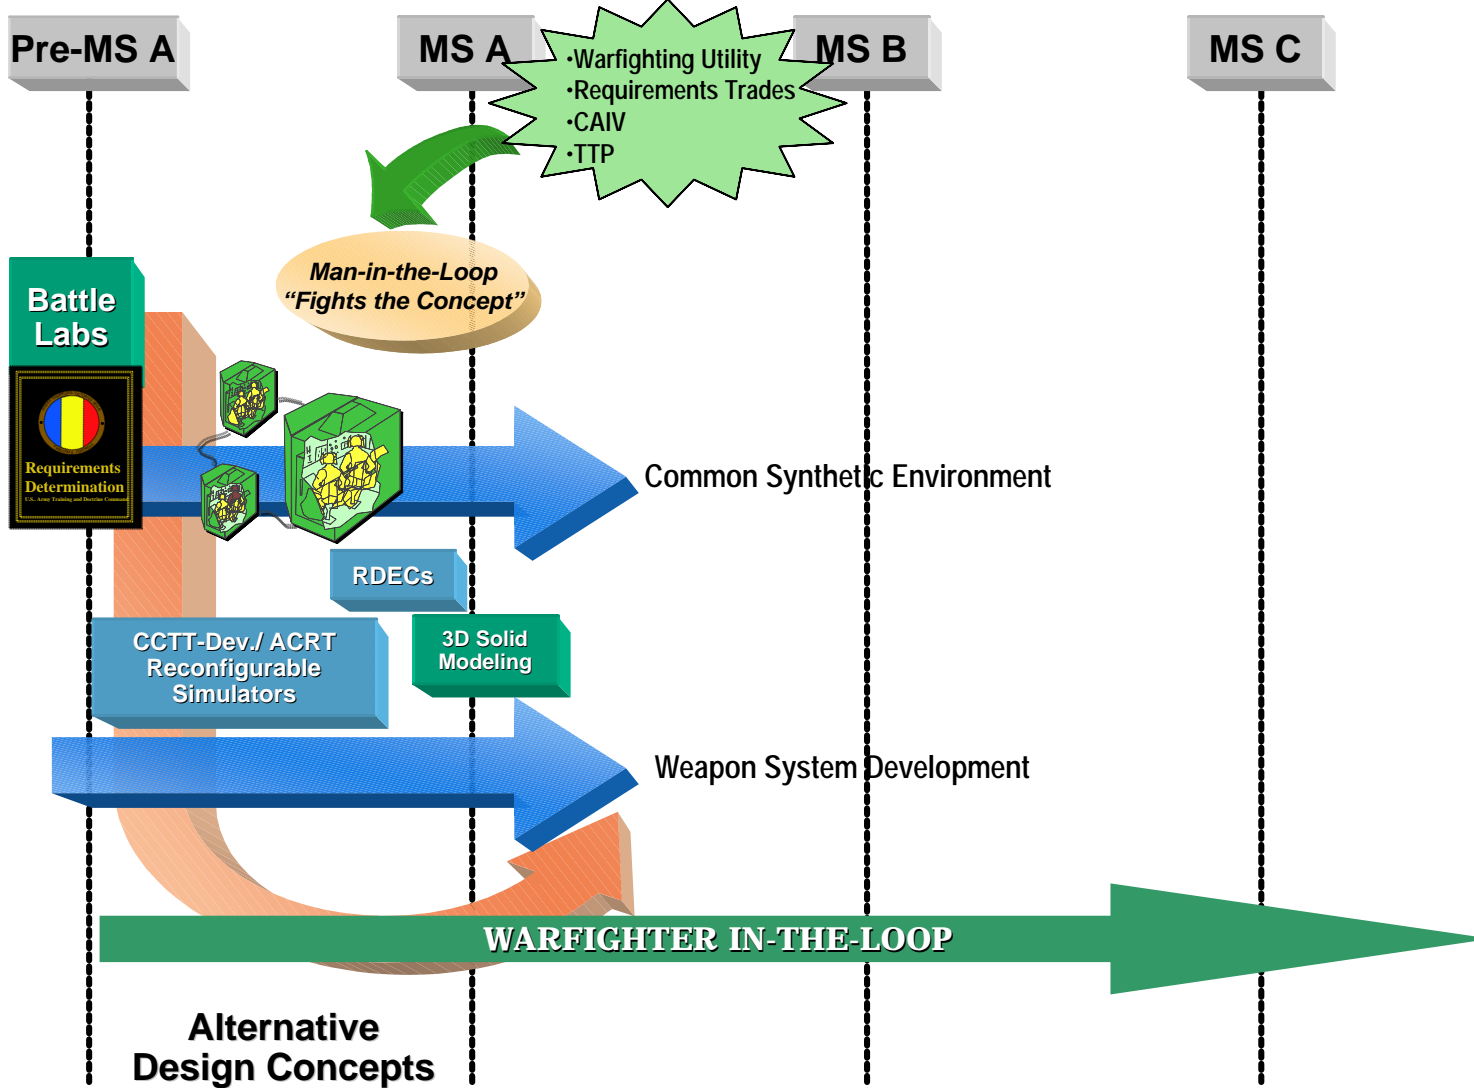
Pre-MS A

MS A

MS B

MS C

•Warfighting Utility
•Requirements Trades
•CAIV
•TTP

Man-in-the-Loop
“Fights the Concept”

Battle Labs

Requirements Determination
U.S. Army Training and Doctrine Command

Common Synthetic Environment

RDECs

CCTT-Dev./ ACRT Reconfigurable Simulators

3D Solid Modeling

Weapon System Development

WARFIGHTER IN-THE-LOOP

Alternative Design Concepts